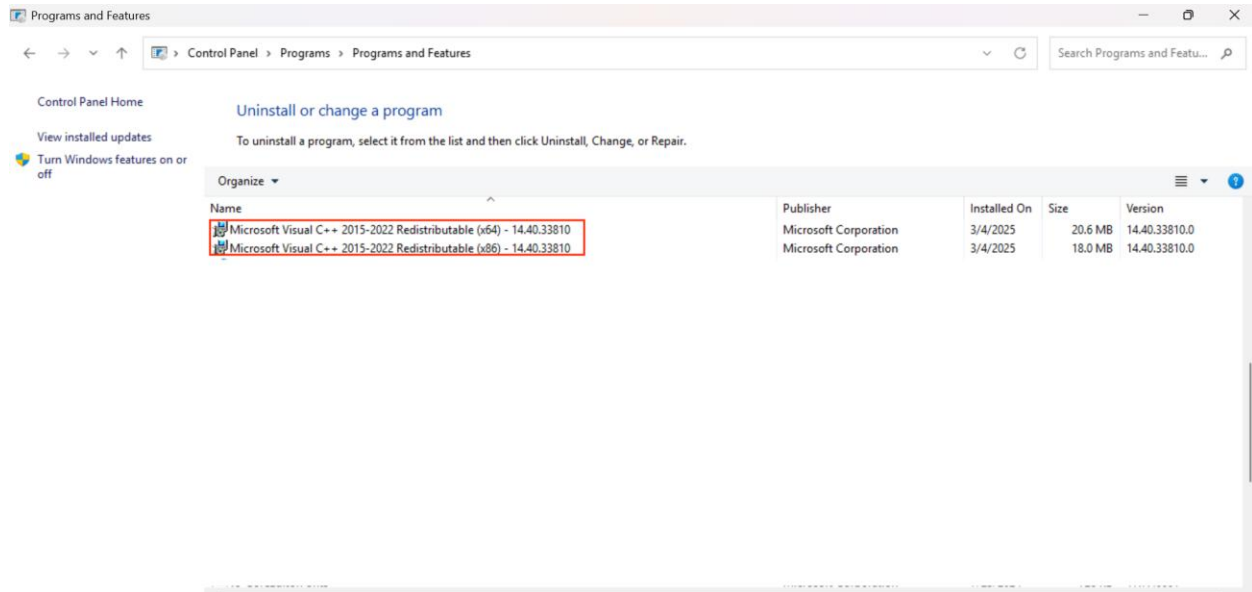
Programs and Features

Control Panel > Programs > Programs and Features

Search Programs and Featu...

Control Panel Home

View installed updates

Turn Windows features on or off

Uninstall or change a program

To uninstall a program, select it from the list and then click Uninstall, Change, or Repair.

Organize ▾

| Name | Publisher | Installed On | Size | Version |
|---|---|---|---|---|
| Microsoft Visual C++ 2015-2022 Redistributable (x64) - 14.40.33810 | Microsoft Corporation | 3/4/2025 | 20.6 MB | 14.40.33810.0 |
| Microsoft Visual C++ 2015-2022 Redistributable (x86) - 14.40.33810 | Microsoft Corporation | 3/4/2025 | 18.0 MB | 14.40.33810.0 |